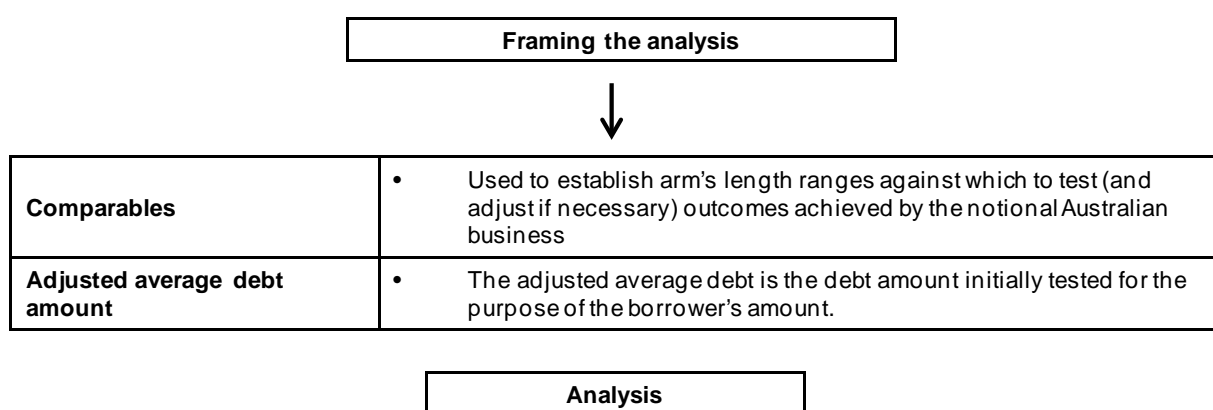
**Framing the analysis**

| | |
|---|---|
| **Comparables** | • Used to establish arm's length ranges against which to test (and adjust if necessary) outcomes achieved by the notional Australian business |
| **Adjusted average debt amount** | • The adjusted average debt is the debt amount initially tested for the purpose of the borrower's amount. |

**Analysis**